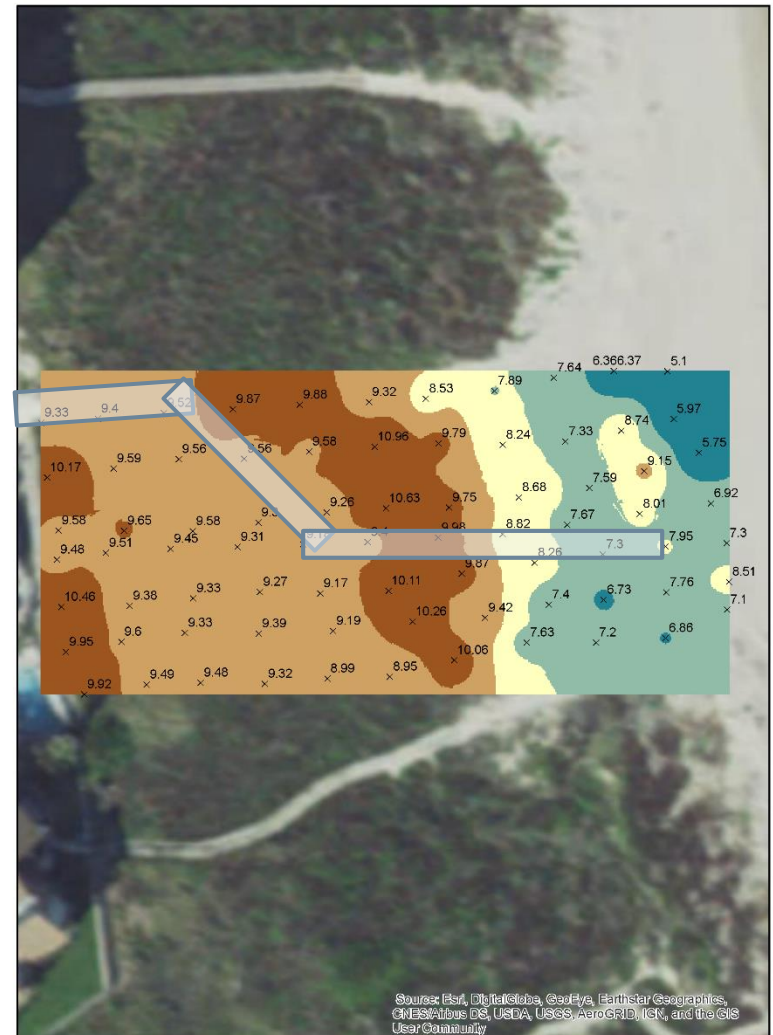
7.64
6.36
6.37
5.1
9.33
9.4
9.52
9.87
9.88
9.32
8.53
7.89
8.74
5.97
9.58
10.96
9.79
8.24
7.33
5.75
10.17
9.59
9.56
9.56
9.15
7.59
9.26
10.63
9.75
8.68
8.01
6.92
9.58
9.65
9.58
9.3
8.82
7.67
7.95
7.3
9.48
9.51
9.45
9.31
9.1
9.4
9.98
8.26
7.3
9.87
8.51
10.46
9.38
9.33
9.27
9.17
10.11
7.4
6.73
7.76
7.1
9.42
9.95
9.6
9.33
9.39
9.19
10.26
7.63
7.2
6.86
10.06
9.92
9.49
9.48
9.32
8.99
8.95

Source: Esri, DigitalGlobe, GeoEye, Earthstar Geographics, CNES/Airbus DS, USDA, USGS, AeroGRID, IGN, and the GIS User Community